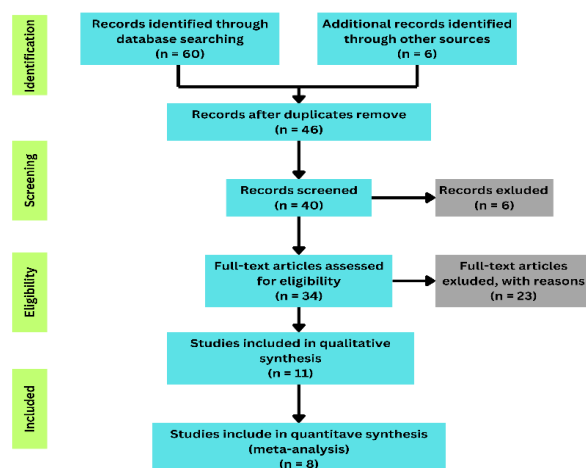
Identification

Records identified through database searching
(n = 60)

Additional records identified through other sources
(n = 6)

Records after duplicates remove
(n = 46)

Screening

Records screened
(n = 40)

Records exluded
(n = 6)

Eligibility

Full-text articles assessed for eligibility
(n = 34)

Full-text articles exluded, with reasons
(n = 23)

Studies included in qualitative synthesis
(n = 11)

Included

Studies include in quantitave synthesis (meta-analysis)
(n = 8)